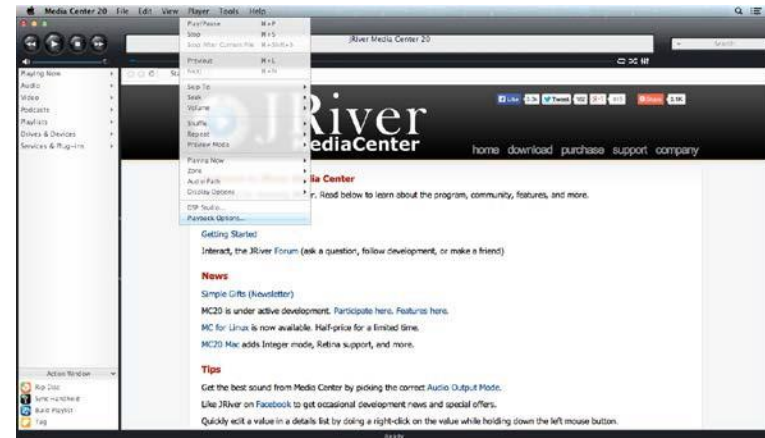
Media Center 20 File Edit View Player Tools Help

Play/Pause ⌘+P
Stop ⌘+S
Stop After Current File ⌘+Shift+S
Previous ⌘+L
Next ⌘+N
Skip To
Seek
Volume
Shuffle
Repeat
Preview Mode
Playing Now
Zone
Audio Path
Display Options
DSP Studio...
Playback Options...

JRiver Media Center 20

Search

Playing Now
Audio
Video
Podcasts
Playlists
Drives & Devices
Services & Plug-ins

Action Window
Rip Disc
Sync Handheld
Burn Playlist
Tag

JRiver
MediaCenter

Like 3.3k Tweet 102 8+1 611 Share 5.1K

home download purchase support company

ia Center

r. Read below to learn about the program, community, features, and more.

Getting Started
Interact, the JRiver Forum (ask a question, follow development, or make a friend)

News
Simple Gifts (Newsletter)
MC20 is under active development. Participate here. Features here.
MC for Linux is now available. Half-price for a limited time.
MC20 Mac adds Integer mode, Retina support, and more.

Tips
Get the best sound from Media Center by picking the correct Audio Output Mode.
Like JRiver on Facebook to get occasional development news and special offers.
Quickly edit a value in a details list by doing a right-click on the value while holding down the left mouse button.

Ready